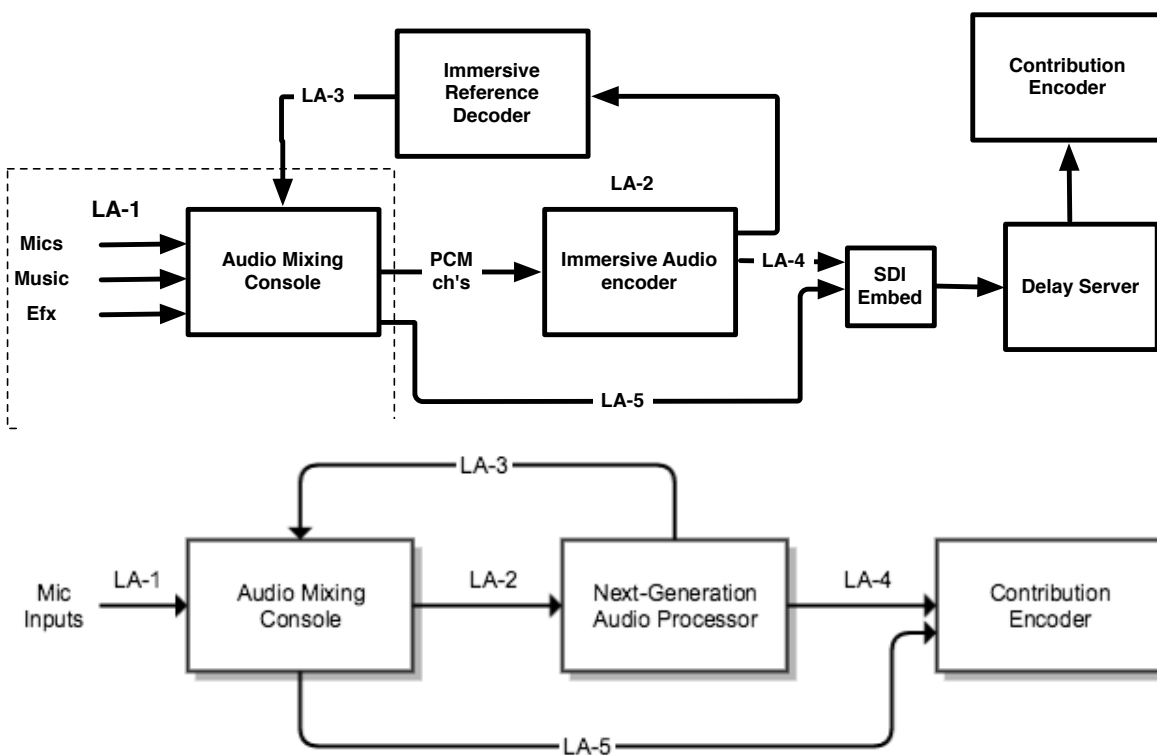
Immersive Reference Decoder

Contribution Encoder

LA-3

LA-1

LA-2

Mics

Music

Efx

Audio Mixing Console

PCM ch's

Immersive Audio encoder

LA-4

SDI Embed

Delay Server

LA-5

LA-3

Mic Inputs

LA-1

Audio Mixing Console

LA-2

Next-Generation Audio Processor

LA-4

Contribution Encoder

LA-5